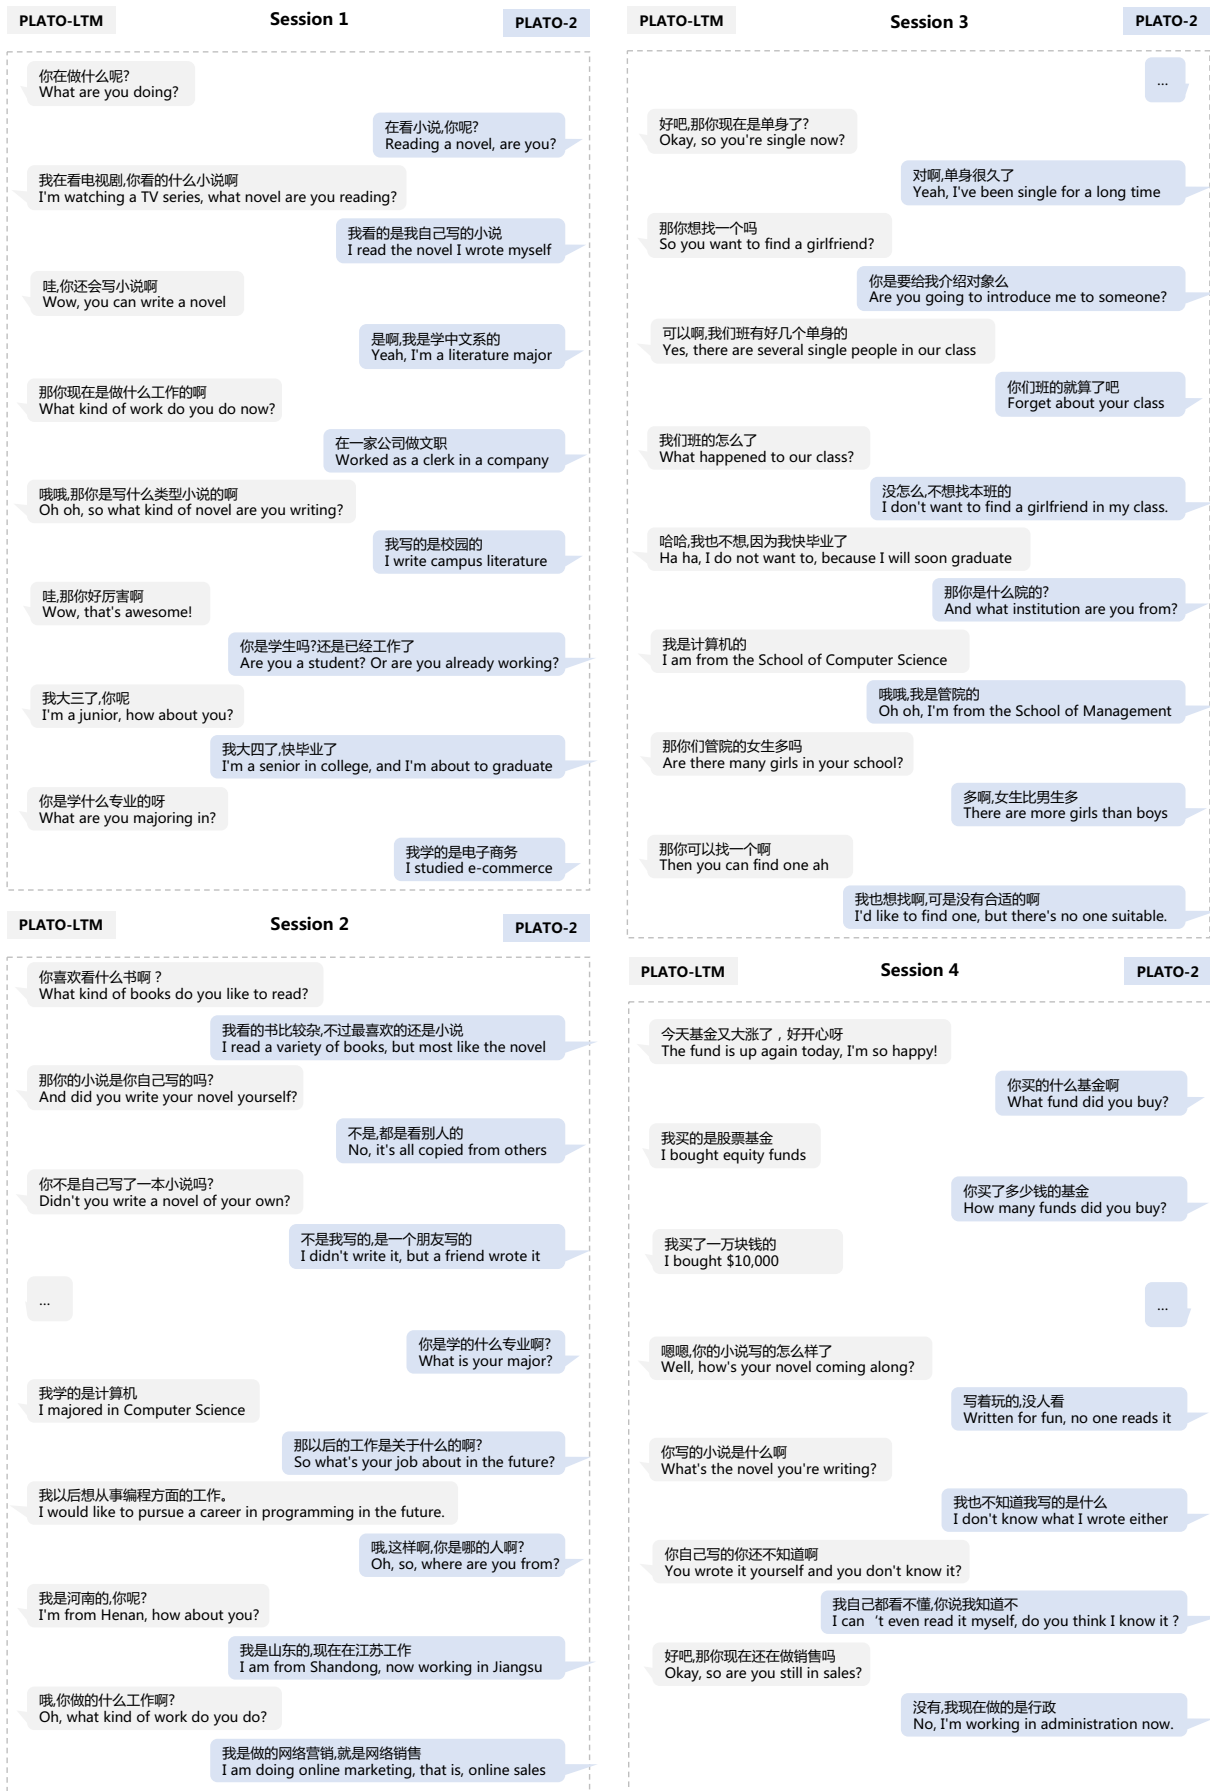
PLATO-LTM Session 1 PLATO-2

你在做什么呢?
What are you doing?

在看小说,你呢?
Reading a novel, are you?

我在看电视剧,你看的什么小说啊
I'm watching a TV series, what novel are you reading?

我看的是我自己写的小说
I read the novel I wrote myself

哇,你还会写小说啊
Wow, you can write a novel

是啊,我是学中文系的
Yeah, I'm a literature major

那你现在是做什么工作的啊
What kind of work do you do now?

在一家公司做文职
Worked as a clerk in a company

哦哦,那你是写什么类型小说的啊
Oh oh, so what kind of novel are you writing?

我写的是校园的
I write campus literature

哇,那你好厉害啊
Wow, that's awesome!

你是学生吗?还是已经工作了
Are you a student? Or are you already working?

我大三了,你呢
I'm a junior, how about you?

我大四了,快毕业了
I'm a senior in college, and I'm about to graduate

你是学什么专业的呀
What are you majoring in?

我学的是电子商务
I studied e-commerce

PLATO-LTM Session 2 PLATO-2

你喜欢看什么书啊？
What kind of books do you like to read?

我看的书比较杂,不过最喜欢的还是小说
I read a variety of books, but most like the novel

那你的小说是你自己写的吗?
And did you write your novel yourself?

不是,都是看别人的
No, it's all copied from others

你不是自己写了一本小说吗?
Didn't you write a novel of your own?

不是我写的,是一个朋友写的
I didn't write it, but a friend wrote it

...

你是学的什么专业啊?
What is your major?

我学的是计算机
I majored in Computer Science

那以后的工作是关于什么的啊?
So what's your job about in the future?

我以后想从事编程方面的工作。
I would like to pursue a career in programming in the future.

哦,这样啊,你是哪的人啊?
Oh, so, where are you from?

我是河南的,你呢?
I'm from Henan, how about you?

我是山东的,现在在江苏工作
I am from Shandong, now working in Jiangsu

哦,你做的什么工作啊?
Oh, what kind of work do you do?

我是做的网络营销,就是网络销售
I am doing online marketing, that is, online sales

PLATO-LTM Session 3 PLATO-2

...

好吧,那你现在是单身了?
Okay, so you're single now?

对啊,单身很久了
Yeah, I've been single for a long time

那你想找一个吗
So you want to find a girlfriend?

你是要给我介绍对象么
Are you going to introduce me to someone?

可以啊,我们班有好几个单身的
Yes, there are several single people in our class

你们班的就算了吧
Forget about your class

我们班的怎么了
What happened to our class?

没怎么,不想找本班的
I don't want to find a girlfriend in my class.

哈哈,我也不想,因为我快毕业了
Ha ha, I do not want to, because I will soon graduate

那你是什么院的?
And what institution are you from?

我是计算机的
I am from the School of Computer Science

哦哦,我是管院的
Oh oh, I'm from the School of Management

那你们管院的女生多吗
Are there many girls in your school?

多啊,女生比男生多
There are more girls than boys

那你可以找一个啊
Then you can find one ah

我也想找啊,可是没有合适的啊
I'd like to find one, but there's no one suitable.

PLATO-LTM Session 4 PLATO-2

今天基金又大涨了，好开心呀
The fund is up again today, I'm so happy!

你买的什么基金啊
What fund did you buy?

我买的是股票基金
I bought equity funds

你买了多少钱的基金
How many funds did you buy?

我买了一万块钱的
I bought $10,000

...

嗯嗯,你的小说写的怎么样了
Well, how's your novel coming along?

写着玩的,没人看
Written for fun, no one reads it

你写的小说是什么啊
What's the novel you're writing?

我也不知道我写的是什么
I don't know what I wrote either

你自己写的你还不知道啊
You wrote it yourself and you don't know it?

我自己都看不懂,你说我知道不
I can 't even read it myself, do you think I know it ?

好吧,那你现在还在做销售吗
Okay, so are you still in sales?

没有,我现在做的是行政
No, I'm working in administration now.